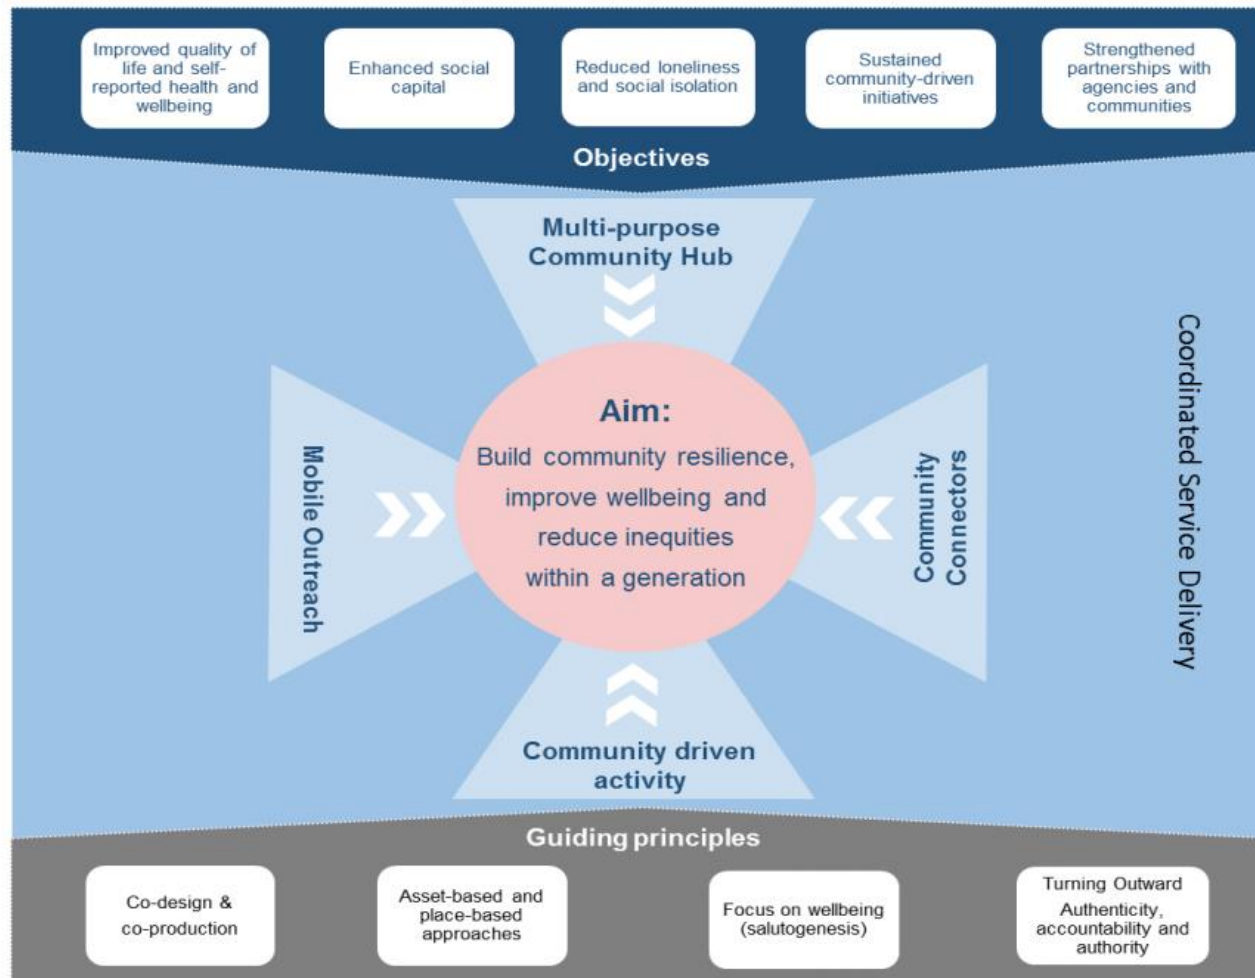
Improved quality of life and self-reported health and wellbeing

Enhanced social capital

Reduced loneliness and social isolation

Sustained community-driven initiatives

Strengthened partnerships with agencies and communities

Objectives

Multi-purpose Community Hub

Mobile Outreach

Aim:

Build community resilience, improve wellbeing and reduce inequities within a generation

Community Connectors

Coordinated Service Delivery

Community driven activity

Guiding principles

Co-design & co-production

Asset-based and place-based approaches

Focus on wellbeing (salutogenesis)

Turning Outward

Authenticity, accountability and authority